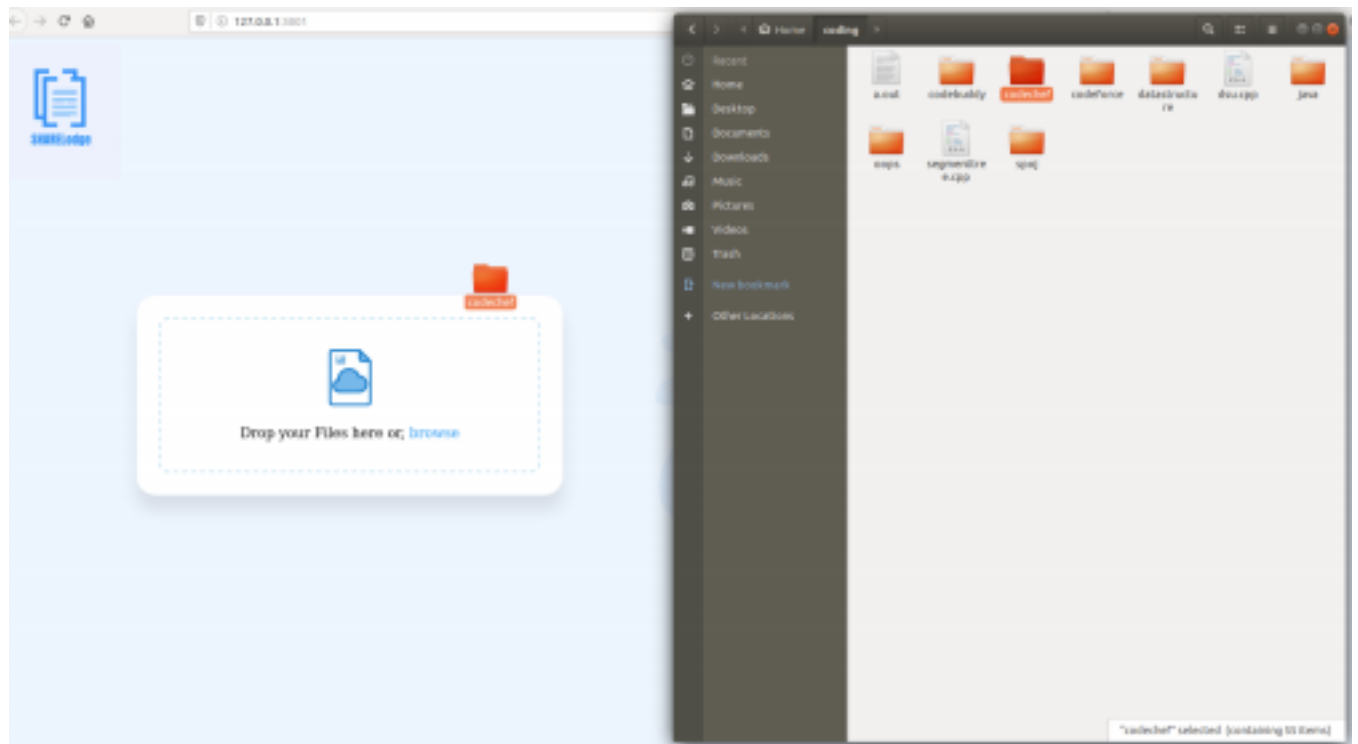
127.0.0.1:3001

SHAREodge

codechef

Drop your Files here or; browse

Home coding

Recent
Home
Desktop
Documents
Downloads
Music
Pictures
Videos
Trash
New bookmark
Other Locations

a.out
codebuddy
codechef
codeforce
datastructure
dsu.cpp
java
oops
segmenttree.cpp
spoj

"codechef" selected (containing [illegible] items)